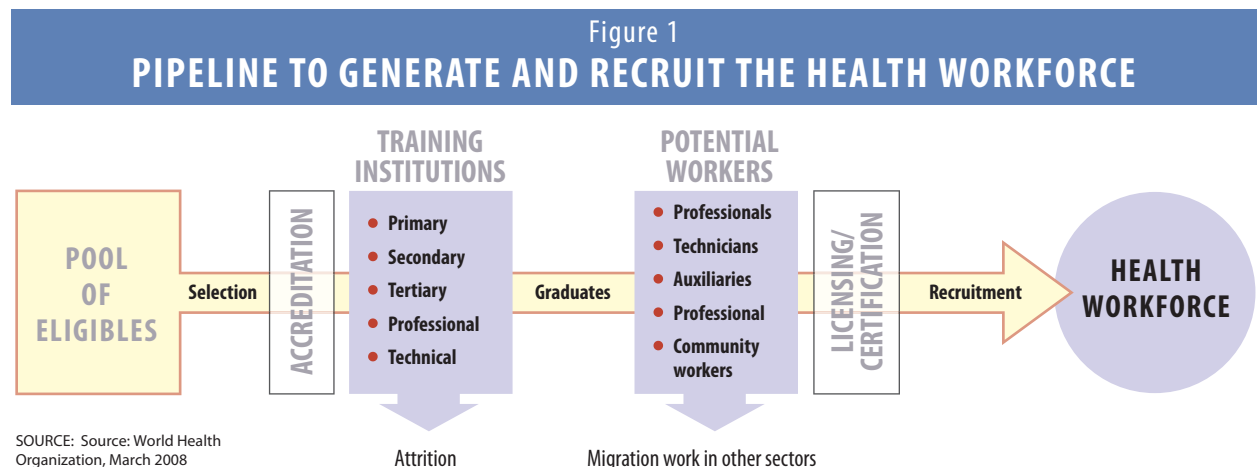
Figure 1
PIPELINE TO GENERATE AND RECRUIT THE HEALTH WORKFORCE

TRAINING INSTITUTIONS

POTENTIAL WORKERS

POOL OF ELIGIBLES

Selection

ACCREDITATION

• Primary
• Secondary
• Tertiary
• Professional
• Technical

Graduates

• Professionals
• Technicians
• Auxiliaries
• Professional
• Community workers

LICENSING/ CERTIFICATION

Recruitment

HEALTH WORKFORCE

Attrition

Migration work in other sectors

SOURCE: Source: World Health Organization, March 2008